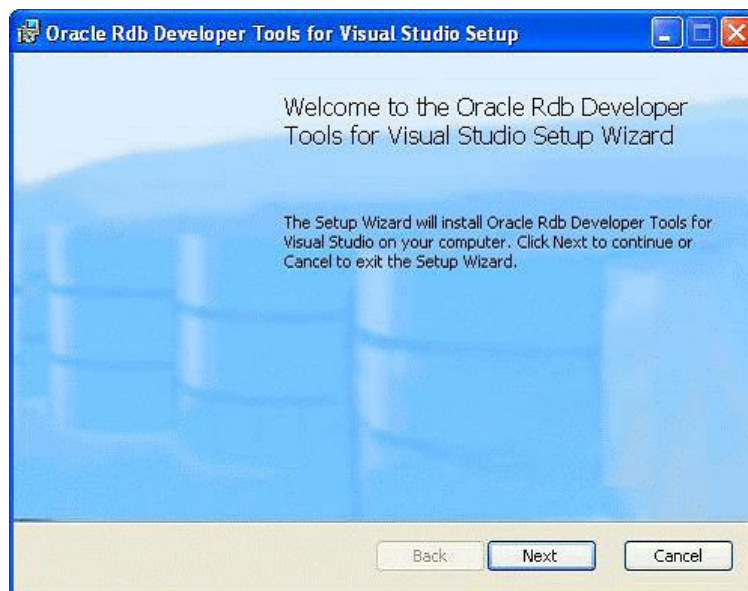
Oracle Rdb Developer Tools for Visual Studio Setup

Welcome to the Oracle Rdb Developer Tools for Visual Studio Setup Wizard

The Setup Wizard will install Oracle Rdb Developer Tools for Visual Studio on your computer. Click Next to continue or Cancel to exit the Setup Wizard.

Back
Next
Cancel